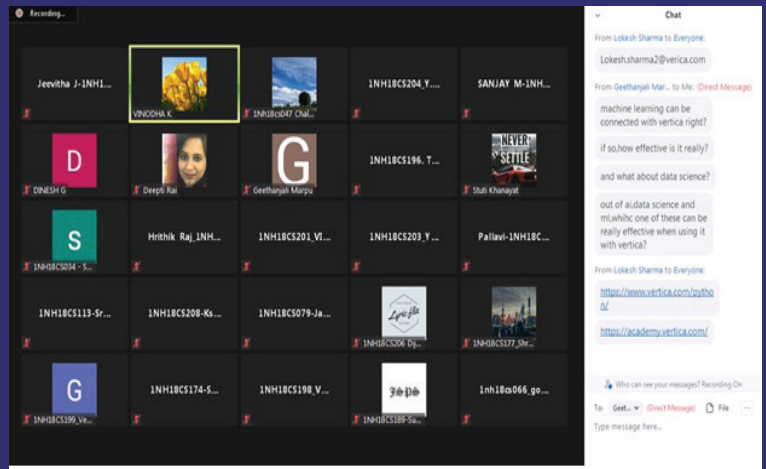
Recording...

Jeevitha J-1NH1...

VINODHA K

1NH18cs047 Chai...

1NH18CS204_Y...

SANJAY M-1NH...

D

DINESH G

Deepti Rai

G

Geethanjali Marpu

1NH18CS196. T...

NEVER SETTLE

Stuti Khanayat

S

1NH18CS034 - S...

Hrithik Raj_1NH...

1NH18CS201_VI...

1NH18CS203_Y...

Pallavi-1NH18C...

1NH18CS113-Sr...

1NH18CS208-Ks...

1NH18CS079-Ja...

1NH18CS206 Dj...

1NH18CS177_Shr...

G

1NH18CS190_Ve...

1NH18CS174-S...

1NH18CS198_V...

1NH18CS189-Su...

1nh18cs066_go...

Chat

From Lokesh Sharma to Everyone:

Lokesh.sharma2@verica.com

From Geethanjali Mar... to Me: (Direct Message)

machine learning can be connected with vertica right?

if so,how effective is it really?

and what about data science?

out of ai,data science and ml,whihc one of these can be really effective when using it with vertica?

From Lokesh Sharma to Everyone:

https://www.vertica.com/python/

https://academy.vertica.com/

Who can see your messages? Recording On

To: Geet... (Direct Message) File ...

Type message here...